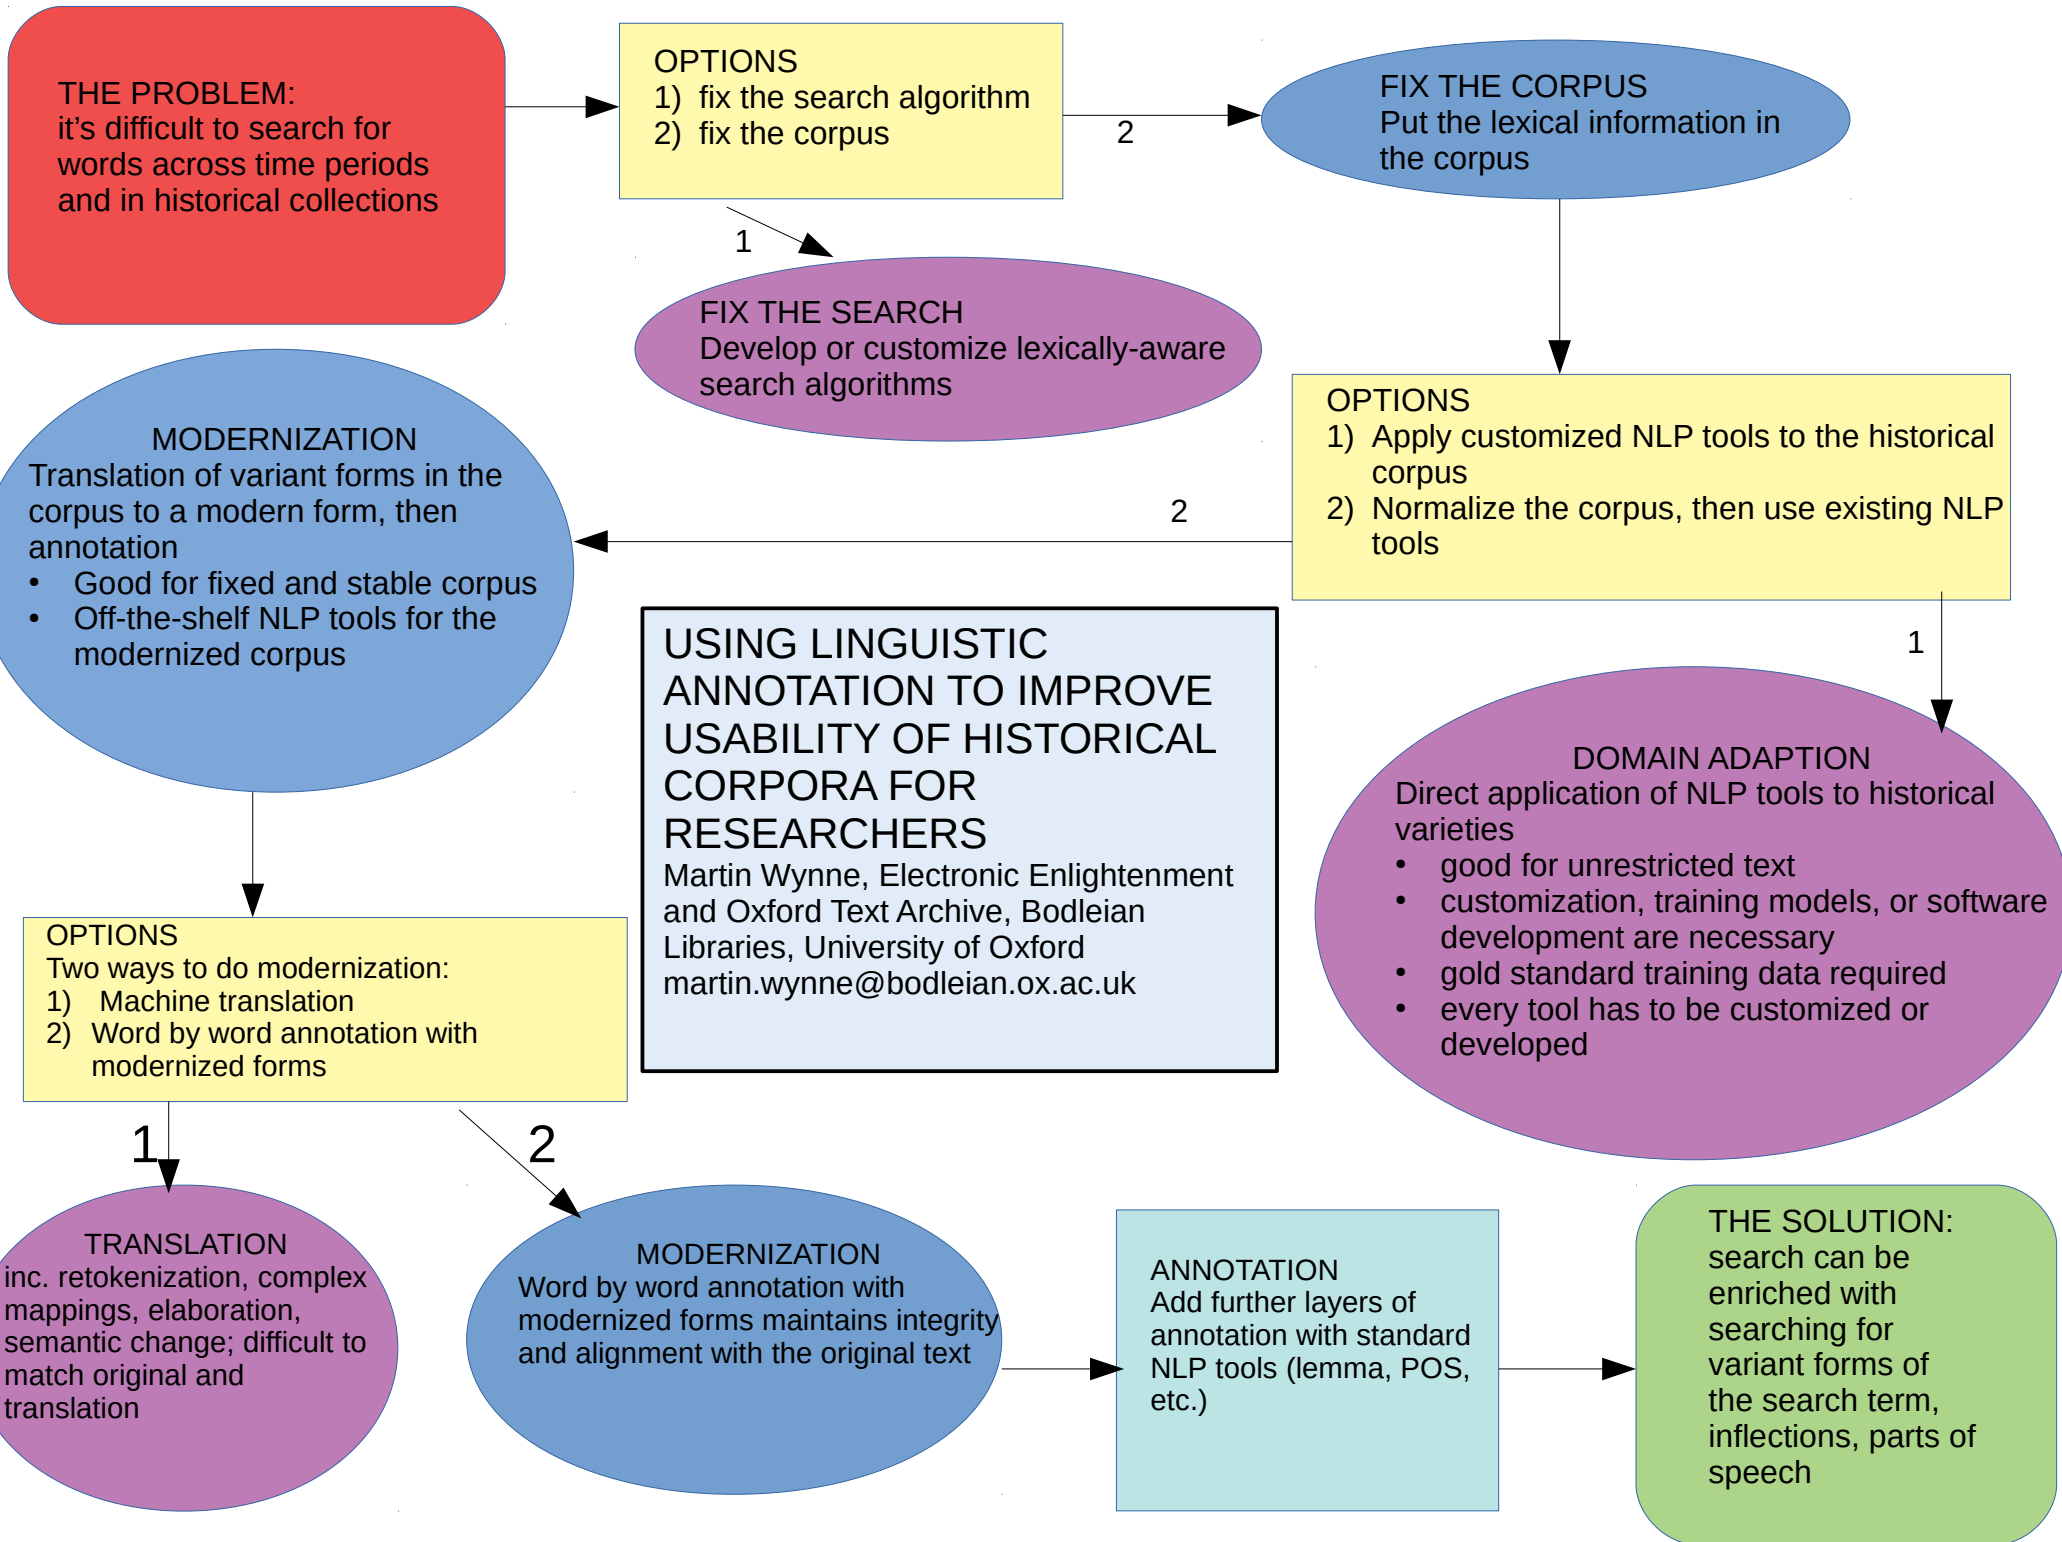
THE PROBLEM:
it's difficult to search for words across time periods and in historical collections

OPTIONS
1) fix the search algorithm
2) fix the corpus

2

FIX THE CORPUS
Put the lexical information in the corpus

1

FIX THE SEARCH
Develop or customize lexically-aware search algorithms

OPTIONS
1) Apply customized NLP tools to the historical corpus
2) Normalize the corpus, then use existing NLP tools

2

MODERNIZATION
Translation of variant forms in the corpus to a modern form, then annotation
• Good for fixed and stable corpus
• Off-the-shelf NLP tools for the modernized corpus

USING LINGUISTIC ANNOTATION TO IMPROVE USABILITY OF HISTORICAL CORPORA FOR RESEARCHERS
Martin Wynne, Electronic Enlightenment and Oxford Text Archive, Bodleian Libraries, University of Oxford
martin.wynne@bodleian.ox.ac.uk

1

DOMAIN ADAPTION
Direct application of NLP tools to historical varieties
• good for unrestricted text
• customization, training models, or software development are necessary
• gold standard training data required
• every tool has to be customized or developed

OPTIONS
Two ways to do modernization:
1) Machine translation
2) Word by word annotation with modernized forms

1

2

TRANSLATION
inc. retokenization, complex mappings, elaboration, semantic change; difficult to match original and translation

MODERNIZATION
Word by word annotation with modernized forms maintains integrity and alignment with the original text

ANNOTATION
Add further layers of annotation with standard NLP tools (lemma, POS, etc.)

THE SOLUTION:
search can be enriched with searching for variant forms of the search term, inflections, parts of speech